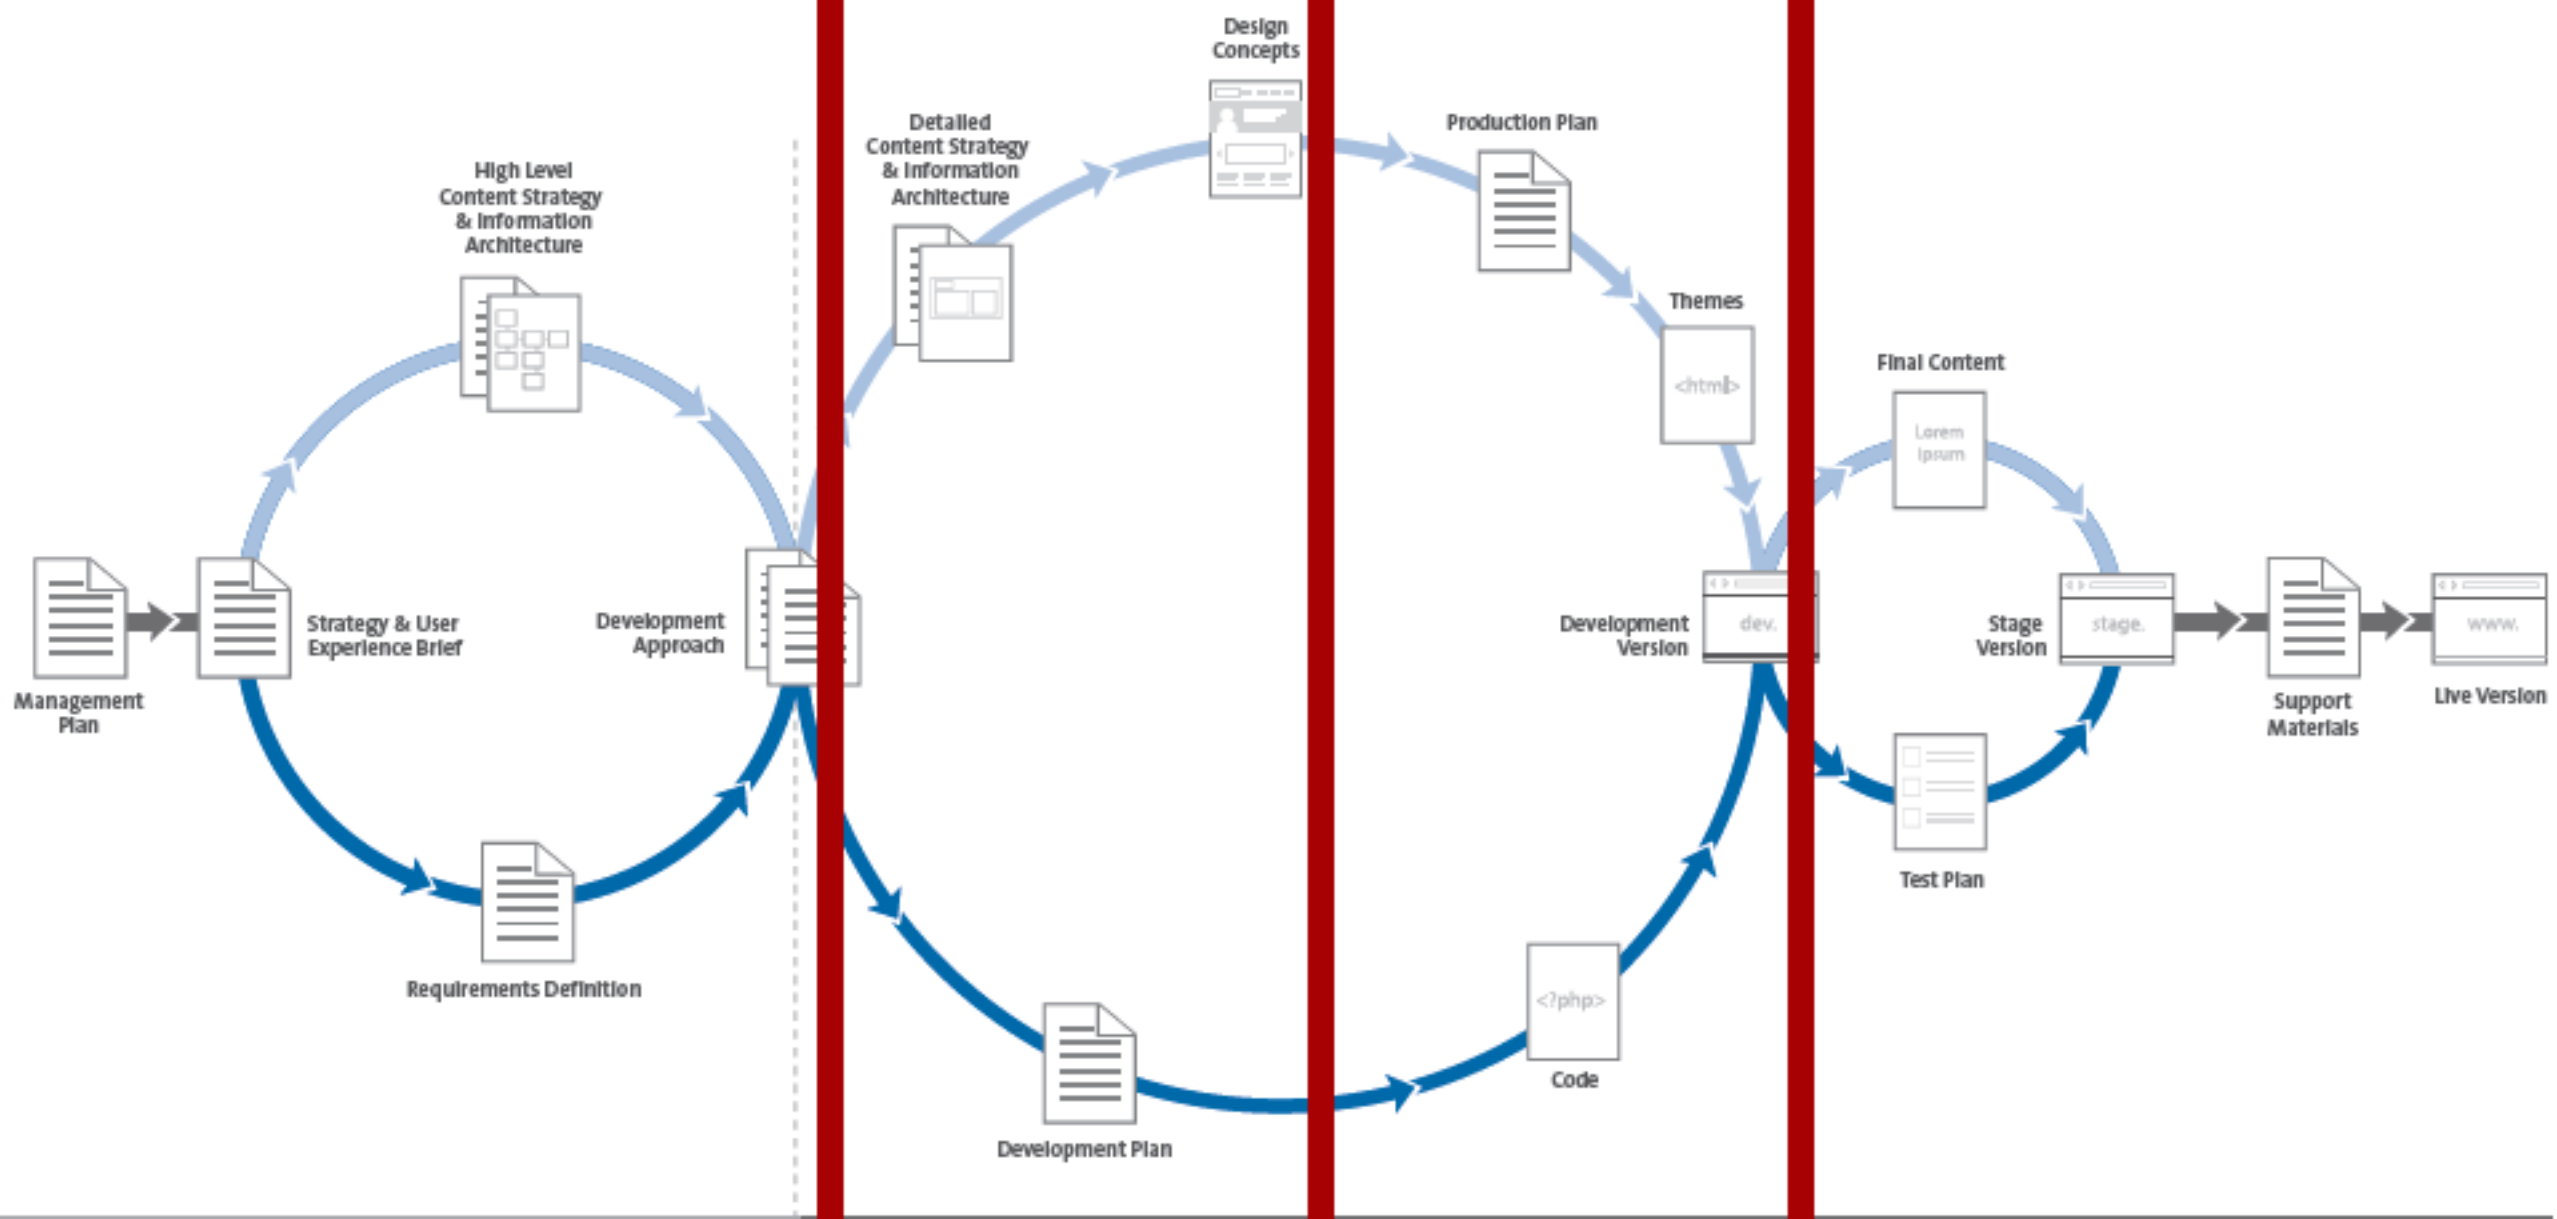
Management Plan

Strategy & User Experience Brief

High Level Content Strategy & Information Architecture

Development Approach

Requirements Definition

Detailed Content Strategy & Information Architecture

Design Concepts

Development Plan

Production Plan

Themes

<html>

Development Version

dev.

Code

<?php>

Final Content

Lorem ipsum

Stage Version

stage.

Test Plan

Support Materials

Live Version

www.